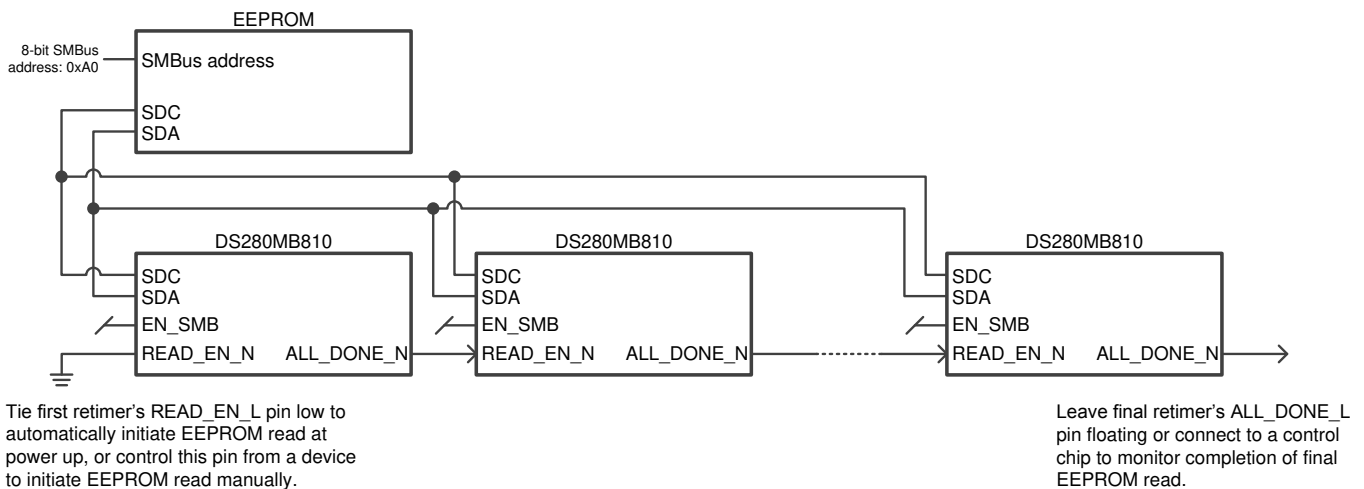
EEPROM

8-bit SMBus address: 0xA0

SMBus address

SDC
SDA

DS280MB810

SDC
SDA
EN_SMB
READ_EN_N
ALL_DONE_N

DS280MB810

SDC
SDA
EN_SMB
READ_EN_N
ALL_DONE_N

DS280MB810

SDC
SDA
EN_SMB
READ_EN_N
ALL_DONE_N

Tie first retimer's READ_EN_L pin low to automatically initiate EEPROM read at power up, or control this pin from a device to initiate EEPROM read manually.

Leave final retimer's ALL_DONE_L pin floating or connect to a control chip to monitor completion of final EEPROM read.